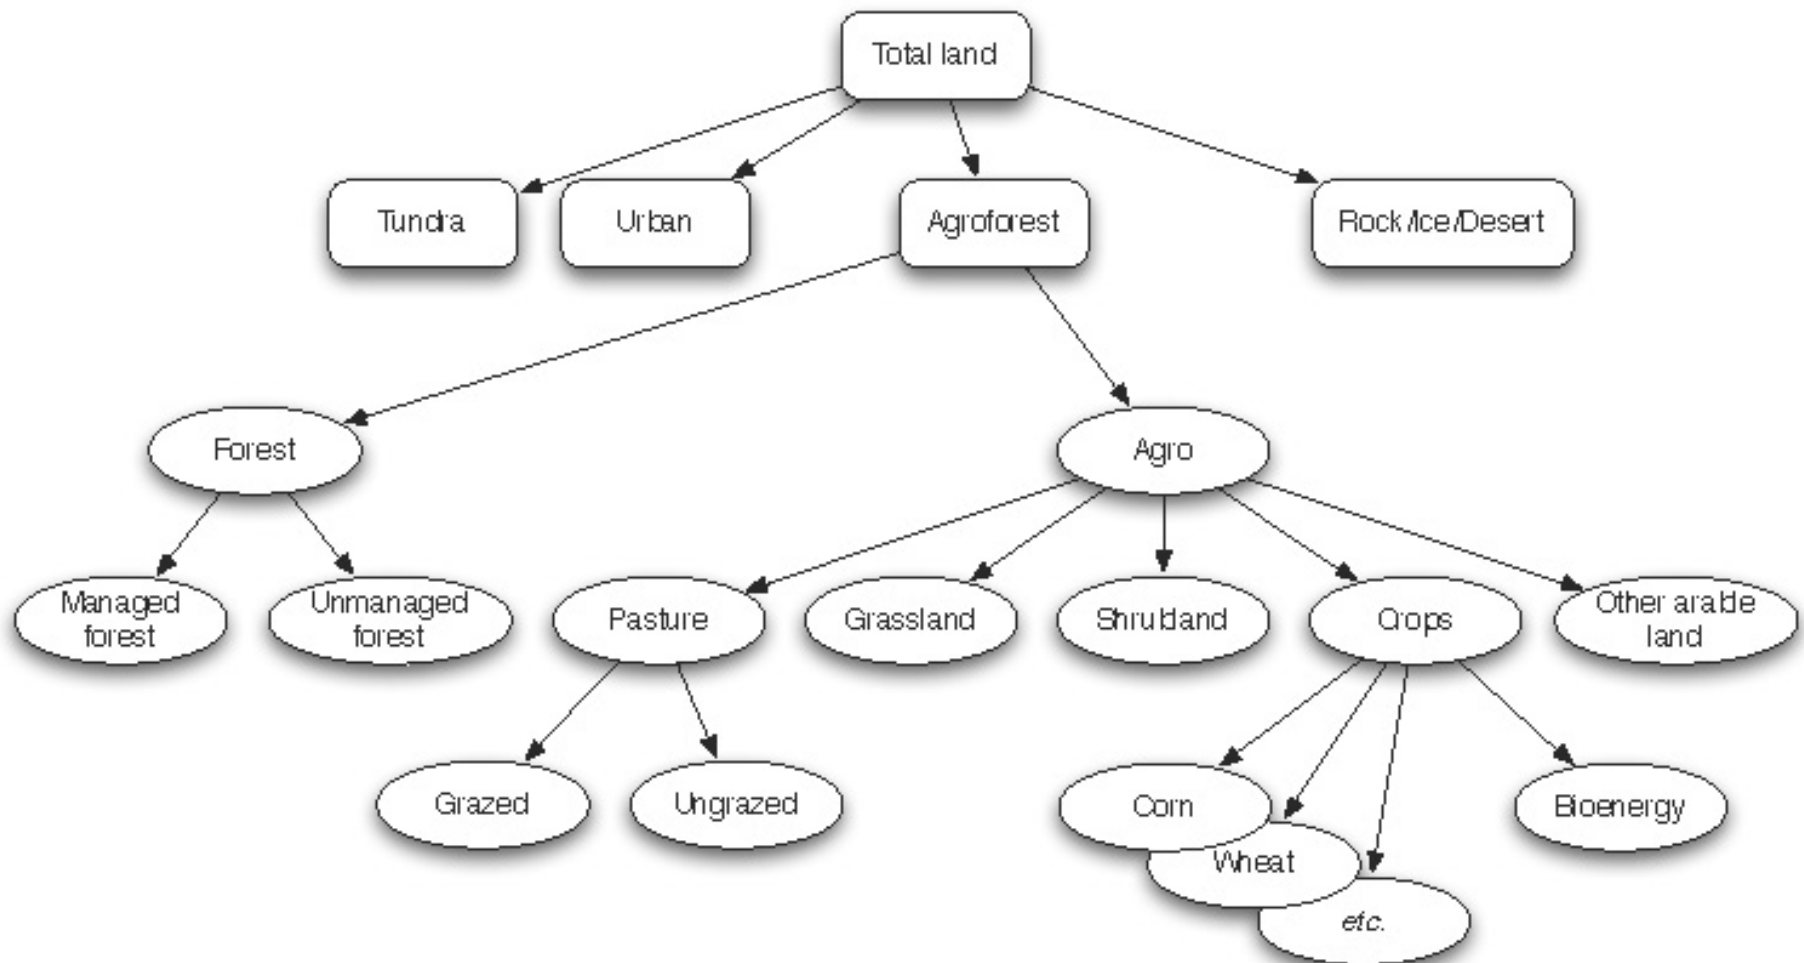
Total land

Tundra

Urban

Agroforest

Rock/Ice/Desert

Forest

Agro

Managed forest

Unmanaged forest

Pasture

Grassland

Shrubland

Crops

Other arable land

Grazed

Ungrazed

Corn

Wheat

etc.

Bioenergy